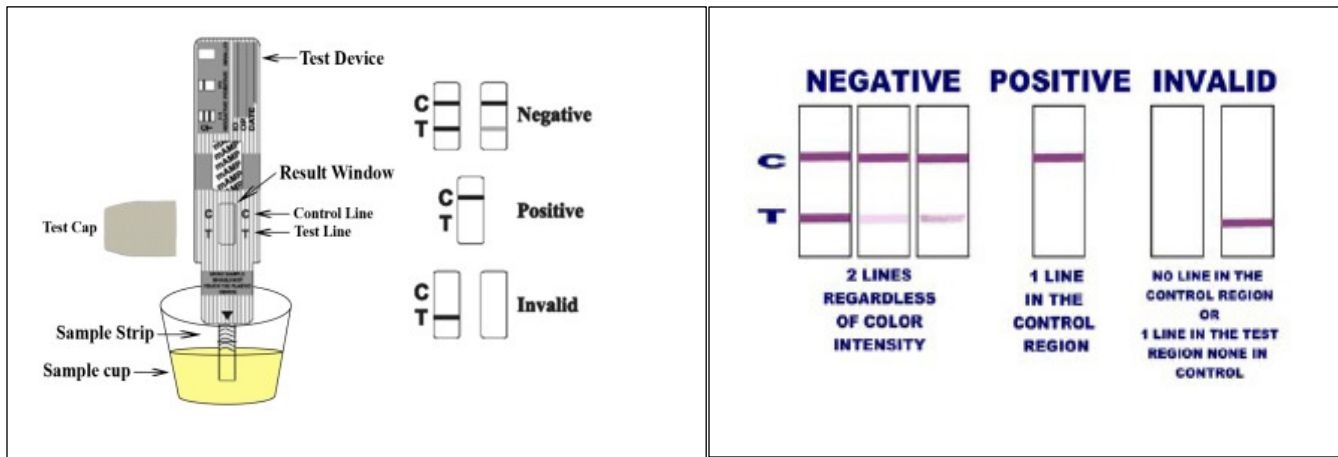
Test Device

Result Window

Control Line

Test Line

Test Cap

Sample Strip

Sample cup

C
T

Negative

C
T

Positive

C
T

Invalid

NEGATIVE POSITIVE INVALID

C

T

2 LINES REGARDLESS OF COLOR INTENSITY

1 LINE IN THE CONTROL REGION

NO LINE IN THE CONTROL REGION OR 1 LINE IN THE TEST REGION NONE IN CONTROL